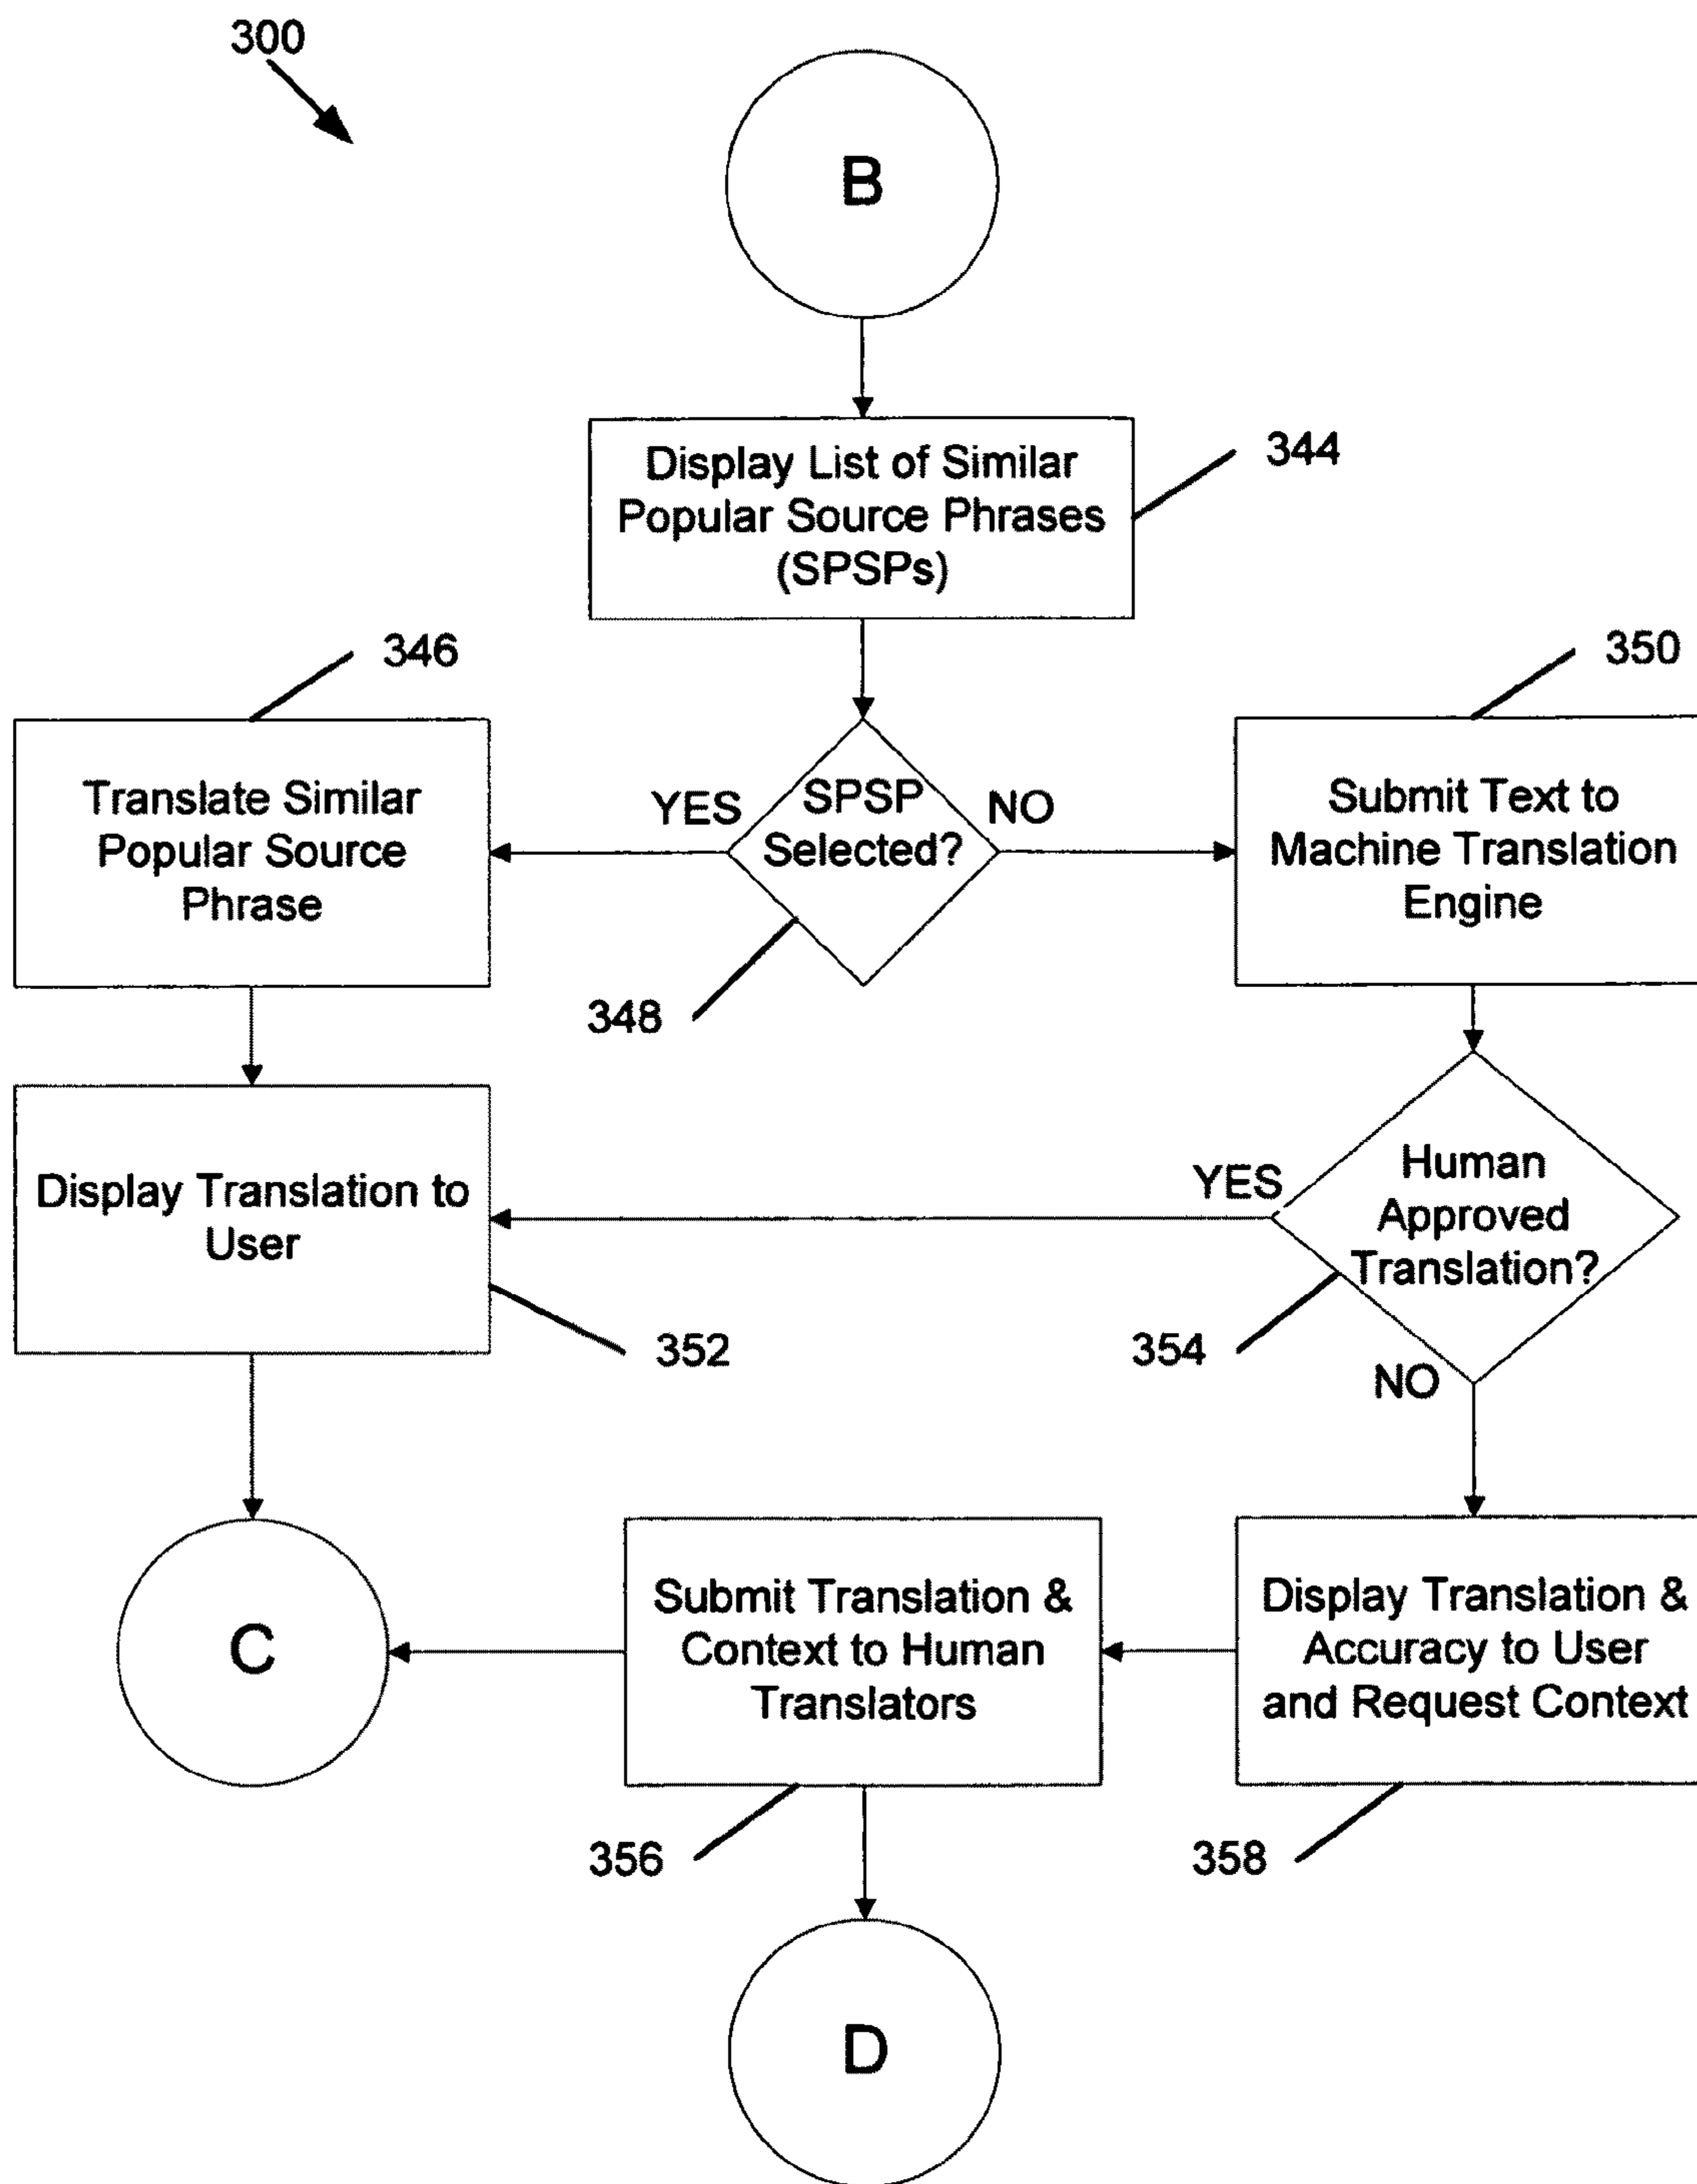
300

B

Display List of Similar Popular Source Phrases (SPSPs)

344

346

350

Translate Similar Popular Source Phrase

YES

SPSP Selected?

NO

Submit Text to Machine Translation Engine

348

Display Translation to User

YES

Human Approved Translation?

352

354

NO

C

Submit Translation & Context to Human Translators

Display Translation & Accuracy to User and Request Context

356

358

D